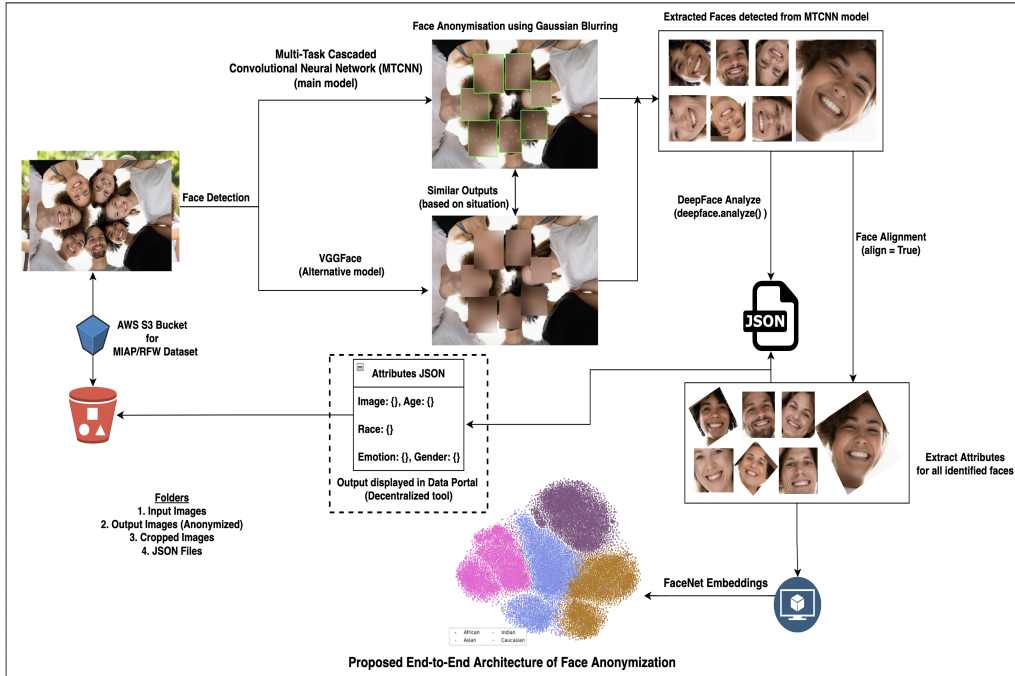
Face Anonymisation using Gaussian Blurring

Extracted Faces detected from MTCNN model

Multi-Task Cascaded Convolutional Neural Network (MTCNN) (main model)

Face Detection

Similar Outputs (based on situation)

VGGFace (Alternative model)

DeepFace Analyze (deepface.analyze() )

Face Alignment (align = True)

JSON

AWS S3 Bucket for MIAP/RFW Dataset

Attributes JSON

Image: {}, Age: {}

Race: {}

Emotion: {}, Gender: {}

Output displayed in Data Portal (Decentralized tool)

Extract Attributes for all identified faces

Folders
1. Input Images
2. Output Images (Anonymized)
3. Cropped Images
4. JSON Files

FaceNet Embeddings

African
Asian
Indian
Caucasian

Proposed End-to-End Architecture of Face Anonymization